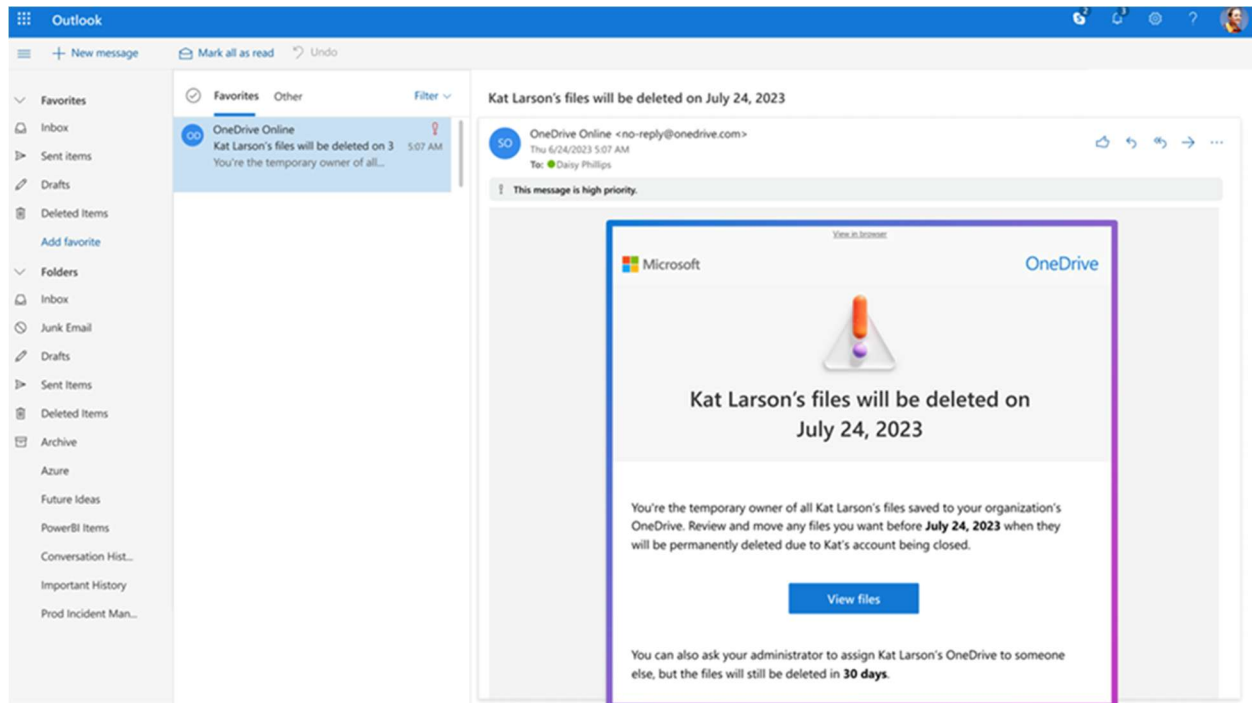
Outlook

New message
Mark all as read
Undo

Favorites
Inbox
Sent items
Drafts
Deleted Items
Add favorite
Folders
Inbox
Junk Email
Drafts
Sent Items
Deleted Items
Archive
Azure
Future Ideas
PowerBI Items
Conversation Hist...
Important History
Prod Incident Man...

Favorites
Other
Filter

OD
OneDrive Online
Kat Larson's files will be deleted on 3
5:07 AM
You're the temporary owner of all...

Kat Larson's files will be deleted on July 24, 2023

SO
OneDrive Online <no-reply@onedrive.com>
Thu 6/24/2023 5:07 AM
To: Daisy Phillips

This message is high priority.

View in browser

Microsoft
OneDrive

Kat Larson's files will be deleted on July 24, 2023

You're the temporary owner of all Kat Larson's files saved to your organization's OneDrive. Review and move any files you want before **July 24, 2023** when they will be permanently deleted due to Kat's account being closed.

View files

You can also ask your administrator to assign Kat Larson's OneDrive to someone else, but the files will still be deleted in **30 days**.